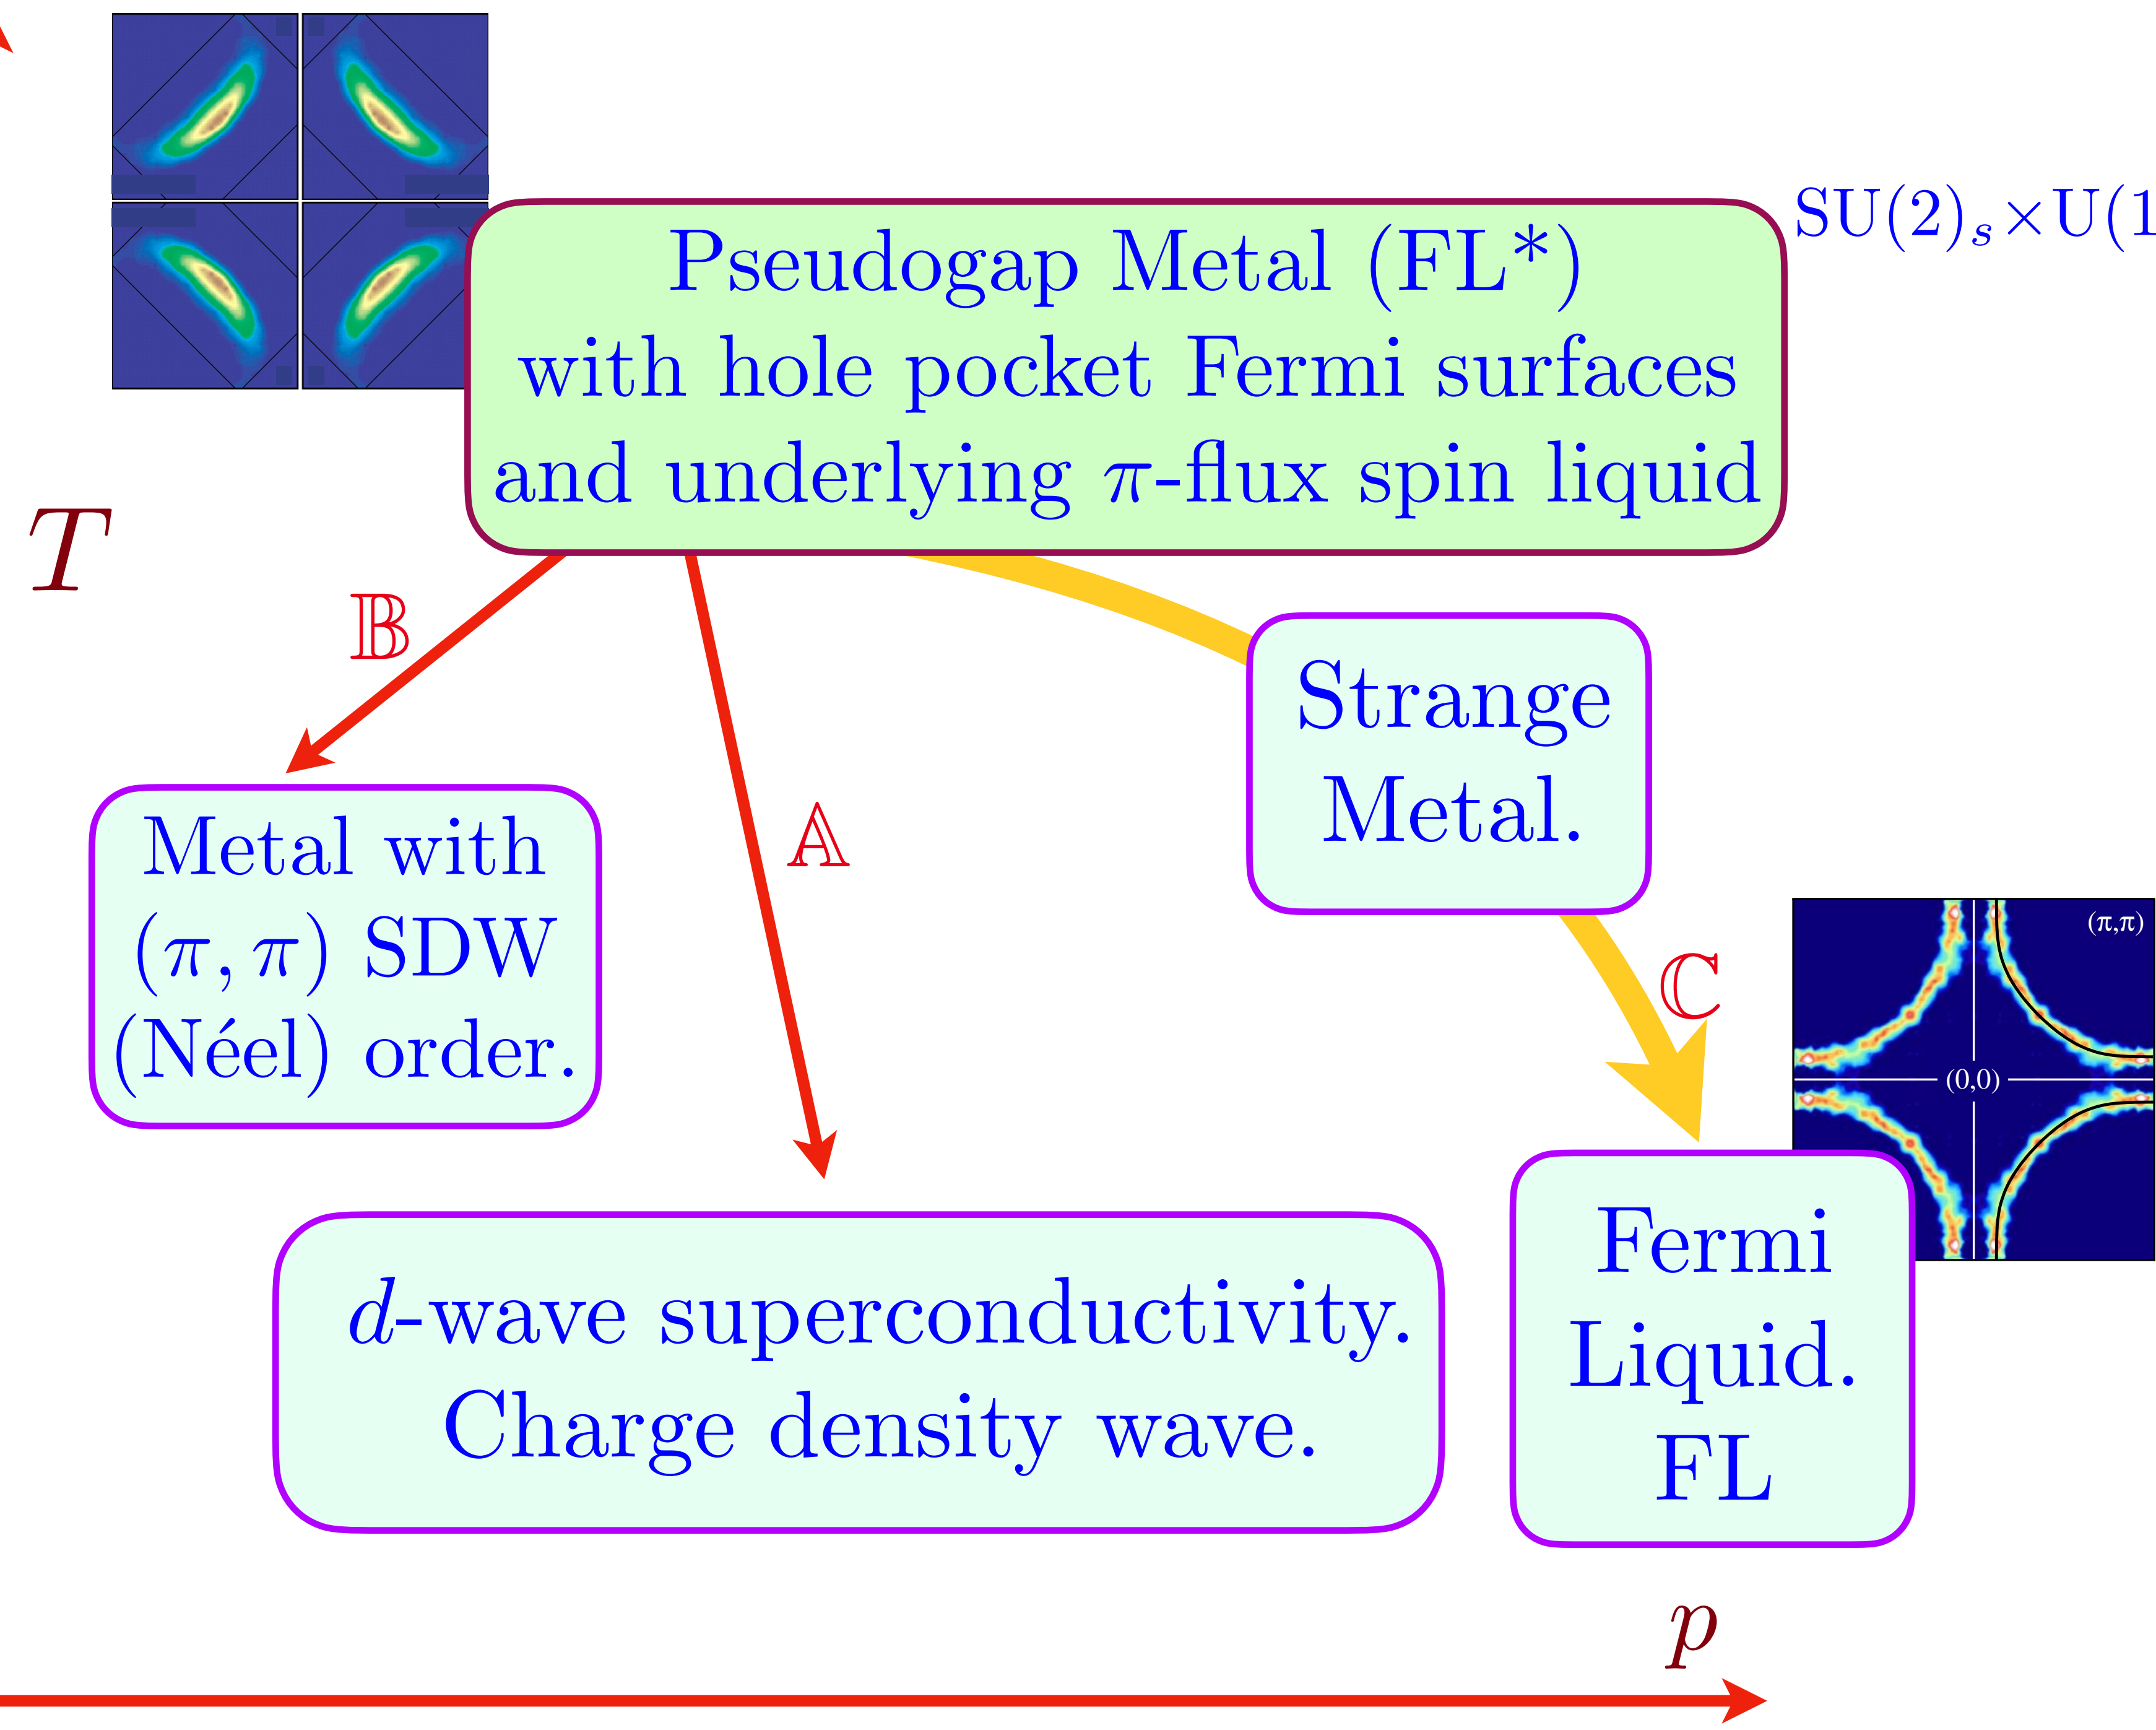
$\mathrm{SU}(2)_s \times \mathrm{U}(1$

Pseudogap Metal (FL*) with hole pocket Fermi surfaces and underlying $\pi$-flux spin liquid

$T$

$\mathbb{B}$

$\mathbb{A}$

Strange Metal.

$\mathbb{C}$

Metal with $(\pi, \pi)$ SDW (Néel) order.

(π,π)

(0,0)

$d$-wave superconductivity. Charge density wave.

Fermi Liquid. FL

$p$